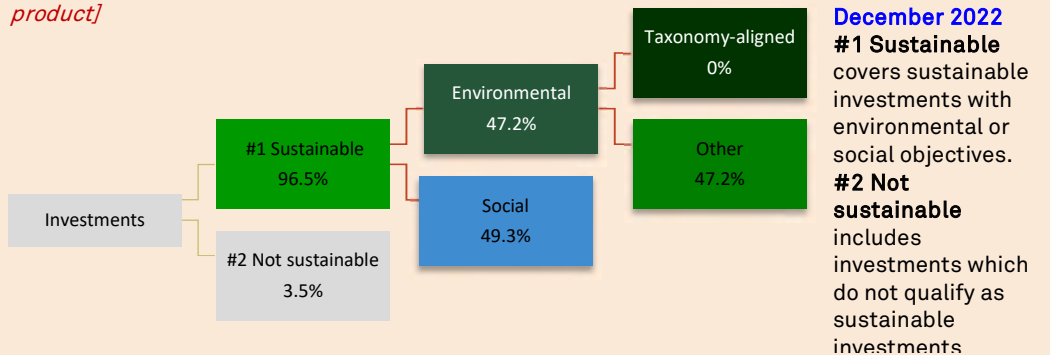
product]

Investments

#1 Sustainable
96.5%

#2 Not sustainable
3.5%

Environmental
47.2%

Social
49.3%

Taxonomy-aligned
0%

Other
47.2%

December 2022
#1 Sustainable covers sustainable investments with environmental or social objectives.
#2 Not sustainable includes investments which do not qualify as sustainable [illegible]